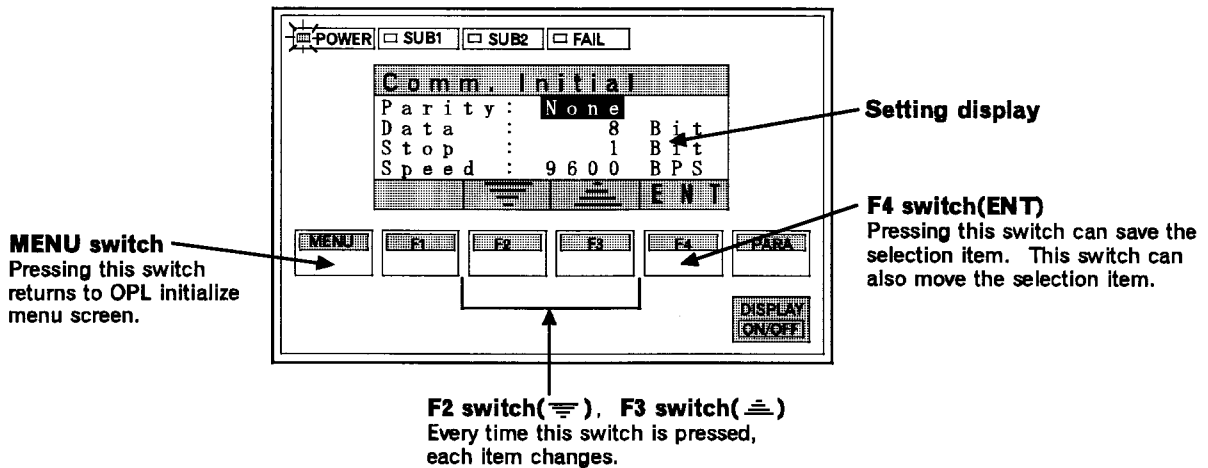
POWER SUB1 SUB2 FAIL

Comm. Initial

Parity : None
Data : 8 Bit
Stop : 1 Bit
Speed : 9600 BPS

ENT

Setting display

MENU F1 F2 F3 F4 PARA

DISPLAY ON/OFF

MENU switch
Pressing this switch returns to OPL initialize menu screen.

F4 switch(ENT)
Pressing this switch can save the selection item. This switch can also move the selection item.

F2 switch( ), F3 switch( )
Every time this switch is pressed, each item changes.